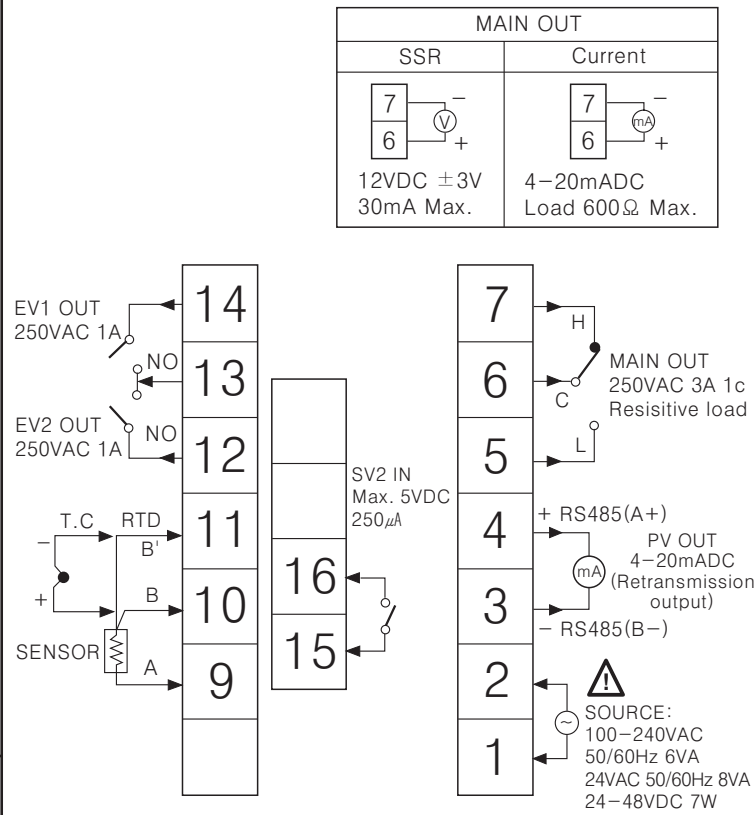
| MAIN OUT | |
|---|---|
| SSR | Current |
| 7 − V 6 + 12VDC ±3V 30mA Max. | 7 − mA 6 + 4−20mADC Load 600Ω Max. |

EV1 OUT 250VAC 1A

14

NO

13

EV2 OUT 250VAC 1A

NO

12

T.C

RTD

B'

−

11

+

B

10

SENSOR

A

9

16

15

SV2 IN Max. 5VDC 250$\mu$A

7

H

6

MAIN OUT 250VAC 3A 1c Resisitive load

C

5

L

4

+ RS485(A+)

mA

PV OUT 4−20mADC (Retransmission output)

3

− RS485(B−)

2

SOURCE: 100−240VAC 50/60Hz 6VA 24VAC 50/60Hz 8VA 24−48VDC 7W

1